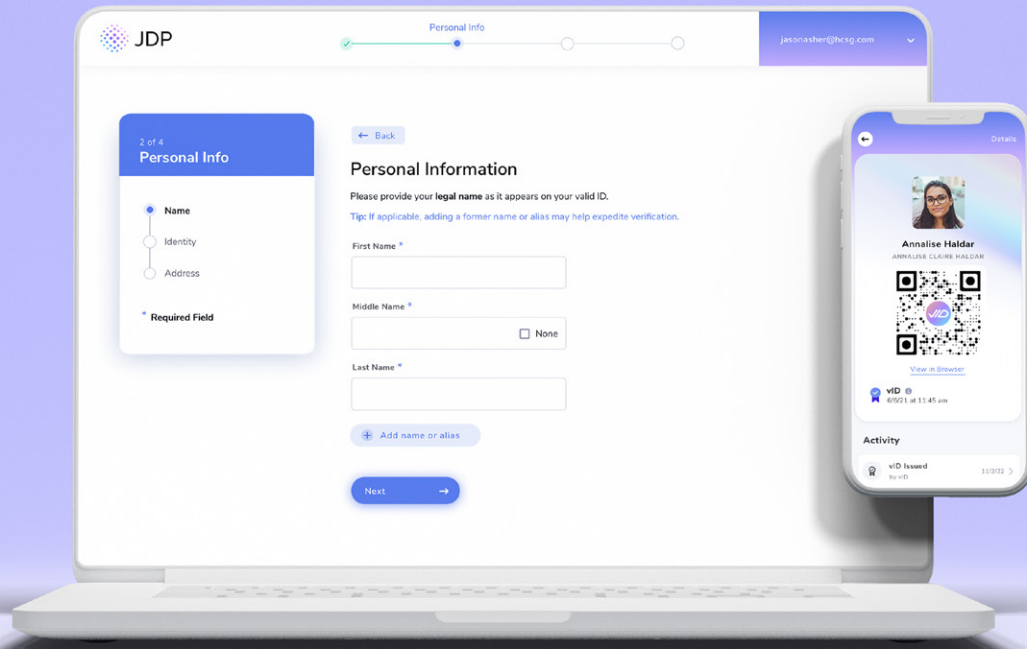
JDP

Personal Info

jasonasher@hcsg.com

2 of 4
Personal Info

Name
Identity
Address

* Required Field

← Back

Personal Information

Please provide your legal name as it appears on your valid ID.

Tip: If applicable, adding a former name or alias may help expedite verification.

First Name *

Middle Name *

None

Last Name *

+ Add name or alias

Next →

Details

Annalise Haldar
ANNALISE CLAIRE HALDAR

vID

View in Browser

vID
6/6/21 at 11:45 am

Activity

vID Issued
by vID
11/2/22